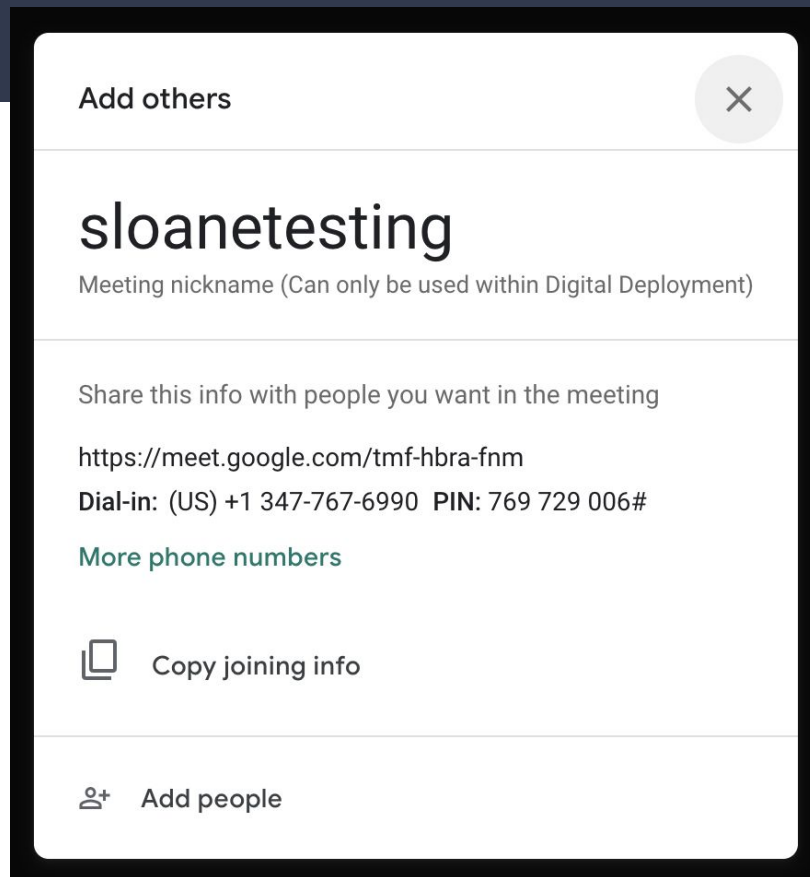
Add others

sloanetesting
Meeting nickname (Can only be used within Digital Deployment)

Share this info with people you want in the meeting

https://meet.google.com/tmf-hbra-fnm
Dial-in: (US) +1 347-767-6990 PIN: 769 729 006#

More phone numbers

Copy joining info

Add people